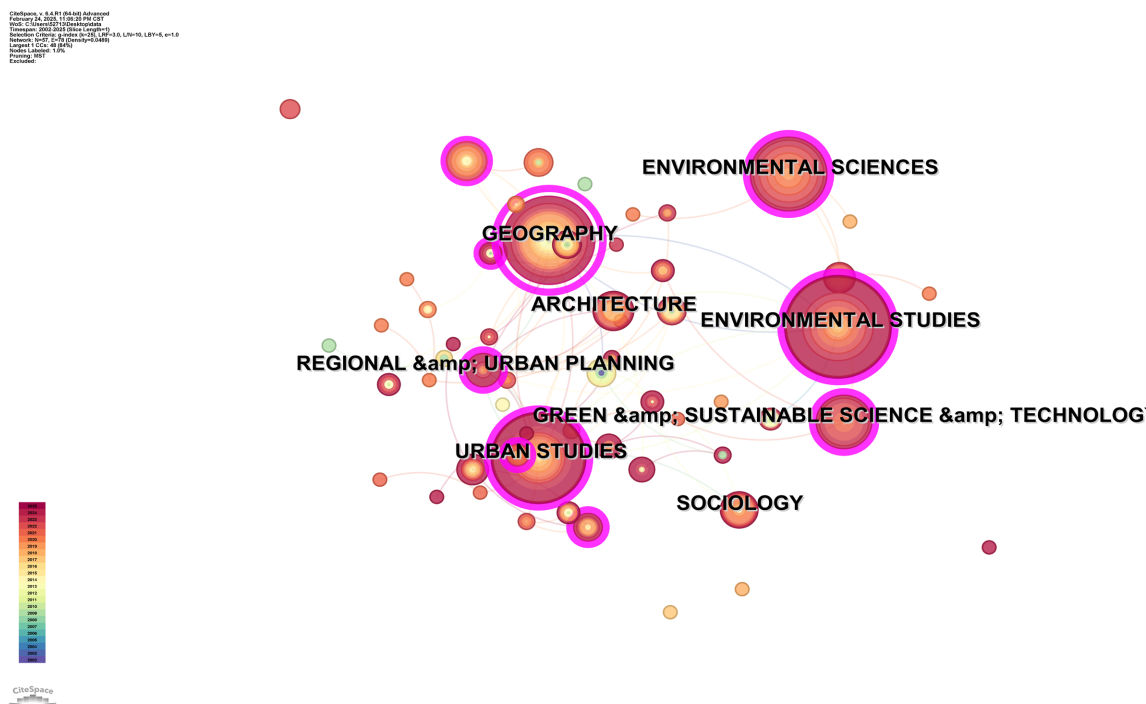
CiteSpace, v. 6.4.R1 (64-bit) Advanced
February 24, 2025, 11:00:20 PM CST
WoS: C:\Users\52713\Desktop\data
Timespan: 2002-2025 (Slice Length=1)
Selection Criteria: g-index (k=25), LRF=3.0, L/N=10, LBY=5, e=1.0
Network: N=57, E=78 (Density=0.0489)
Largest 1 CCs: 48 (84%)
Nodes Labeled: 1.0%
Pruning: MST
Excluded:

ENVIRONMENTAL SCIENCES

GEOGRAPHY

ARCHITECTURE

ENVIRONMENTAL STUDIES

REGIONAL &amp; URBAN PLANNING

GREEN &amp; SUSTAINABLE SCIENCE &amp; TECHNOLOGY

URBAN STUDIES

SOCIOLOGY

2025
2024
2023
2022
2021
2020
2019
2018
2017
2016
2015
2014
2013
2012
2011
2010
2009
2008
2007
2006
2005
2004
2003
2002

CiteSpace